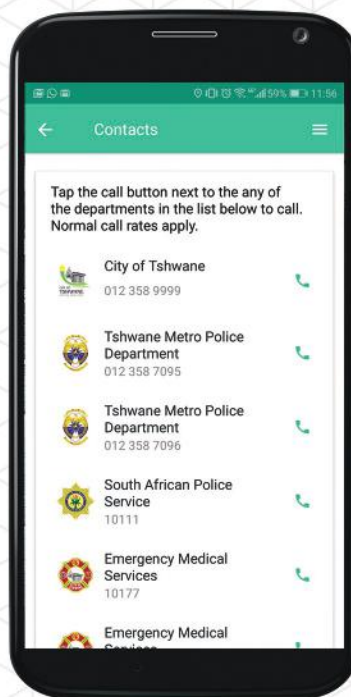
59% 11:56

Contacts

Tap the call button next to the any of the departments in the list below to call. Normal call rates apply.

City of Tshwane
012 358 9999

Tshwane Metro Police Department
012 358 7095

Tshwane Metro Police Department
012 358 7096

South African Police Service
10111

Emergency Medical Services
10177

Emergency Medical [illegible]